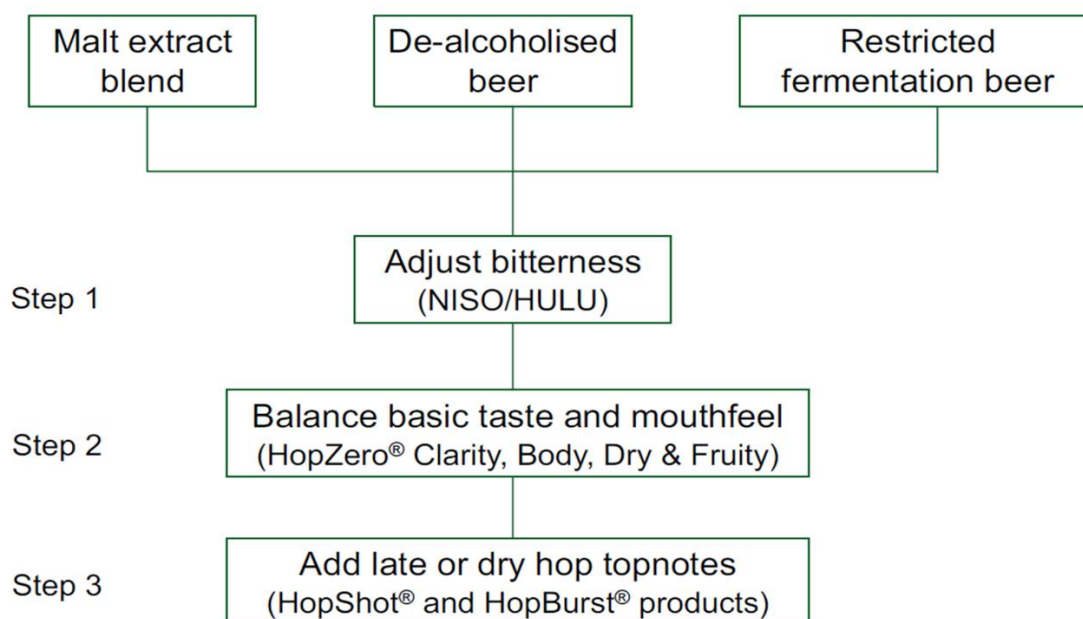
Malt extract blend

De-alcoholised beer

Restricted fermentation beer

Step 1

Adjust bitterness (NISO/HULU)

Step 2

Balance basic taste and mouthfeel (HopZero® Clarity, Body, Dry & Fruity)

Step 3

Add late or dry hop topnotes (HopShot® and HopBurst® products)